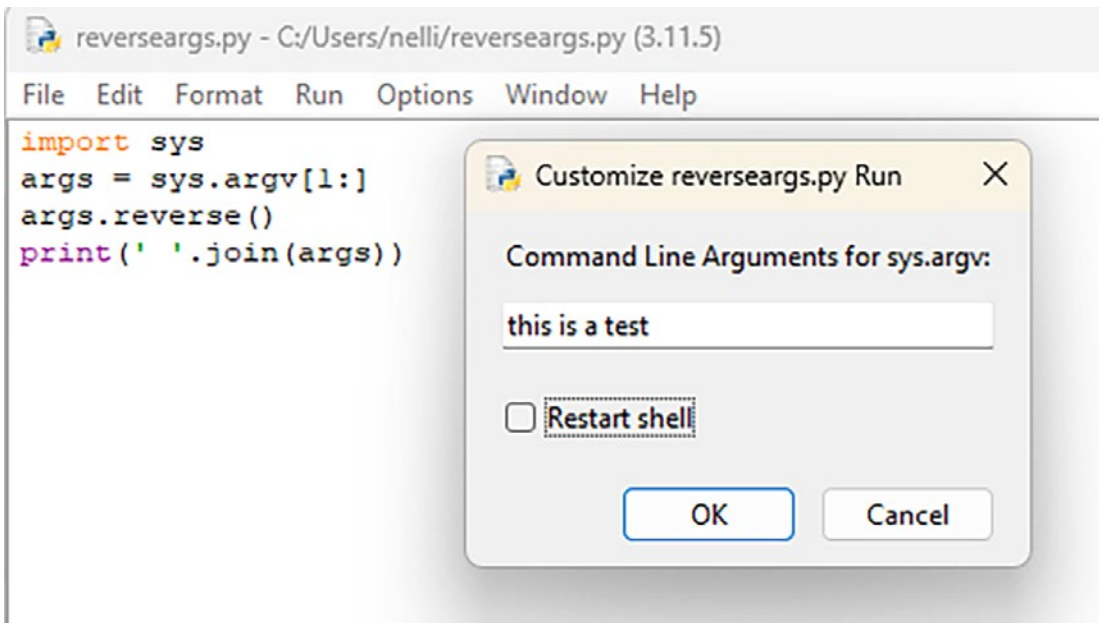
reverseargs.py - C:/Users/nelli/reverseargs.py (3.11.5)

File Edit Format Run Options Window Help

import sys
args = sys.argv[1:]
args.reverse()
print(' '.join(args))

Customize reverseargs.py Run

Command Line Arguments for sys.argv:

this is a test

Restart shell

OK

Cancel